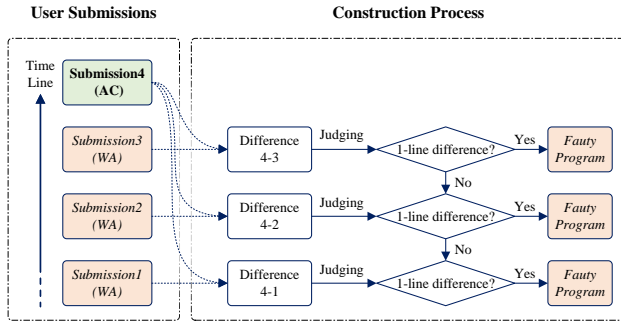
User Submissions

Construction Process

Time Line

Submission4 (AC)

Submission3 (WA)

Submission2 (WA)

Submission1 (WA)

Difference 4-3

Judging

1-line difference?

Yes

Fauty Program

No

Difference 4-2

Judging

1-line difference?

Yes

Fauty Program

No

Difference 4-1

Judging

1-line difference?

Yes

Fauty Program